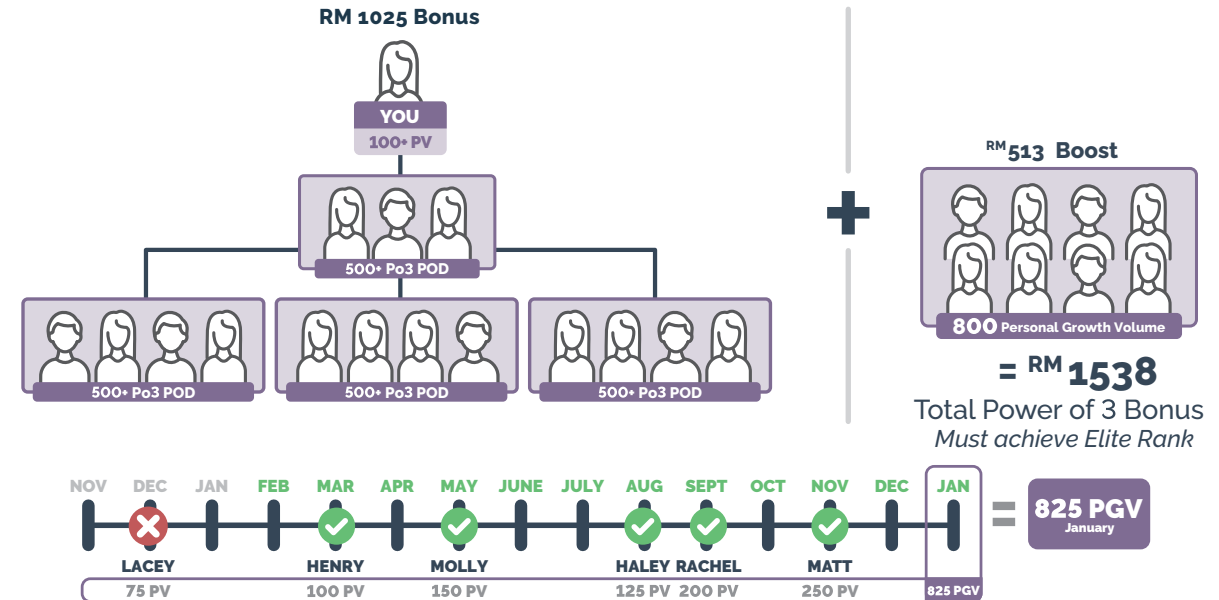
RM 1025 Bonus

YOU
100+ PV

500+ Po3 POD

500+ Po3 POD

500+ Po3 POD

500+ Po3 POD

RM 513 Boost

800 Personal Growth Volume

= RM 1538
Total Power of 3 Bonus
Must achieve Elite Rank

NOV DEC JAN FEB MAR APR MAY JUNE JULY AUG SEPT OCT NOV DEC JAN

LACEY 75 PV
HENRY 100 PV
MOLLY 150 PV
HALEY 125 PV
RACHEL 200 PV
MATT 250 PV

825 PGV

= 825 PGV
January